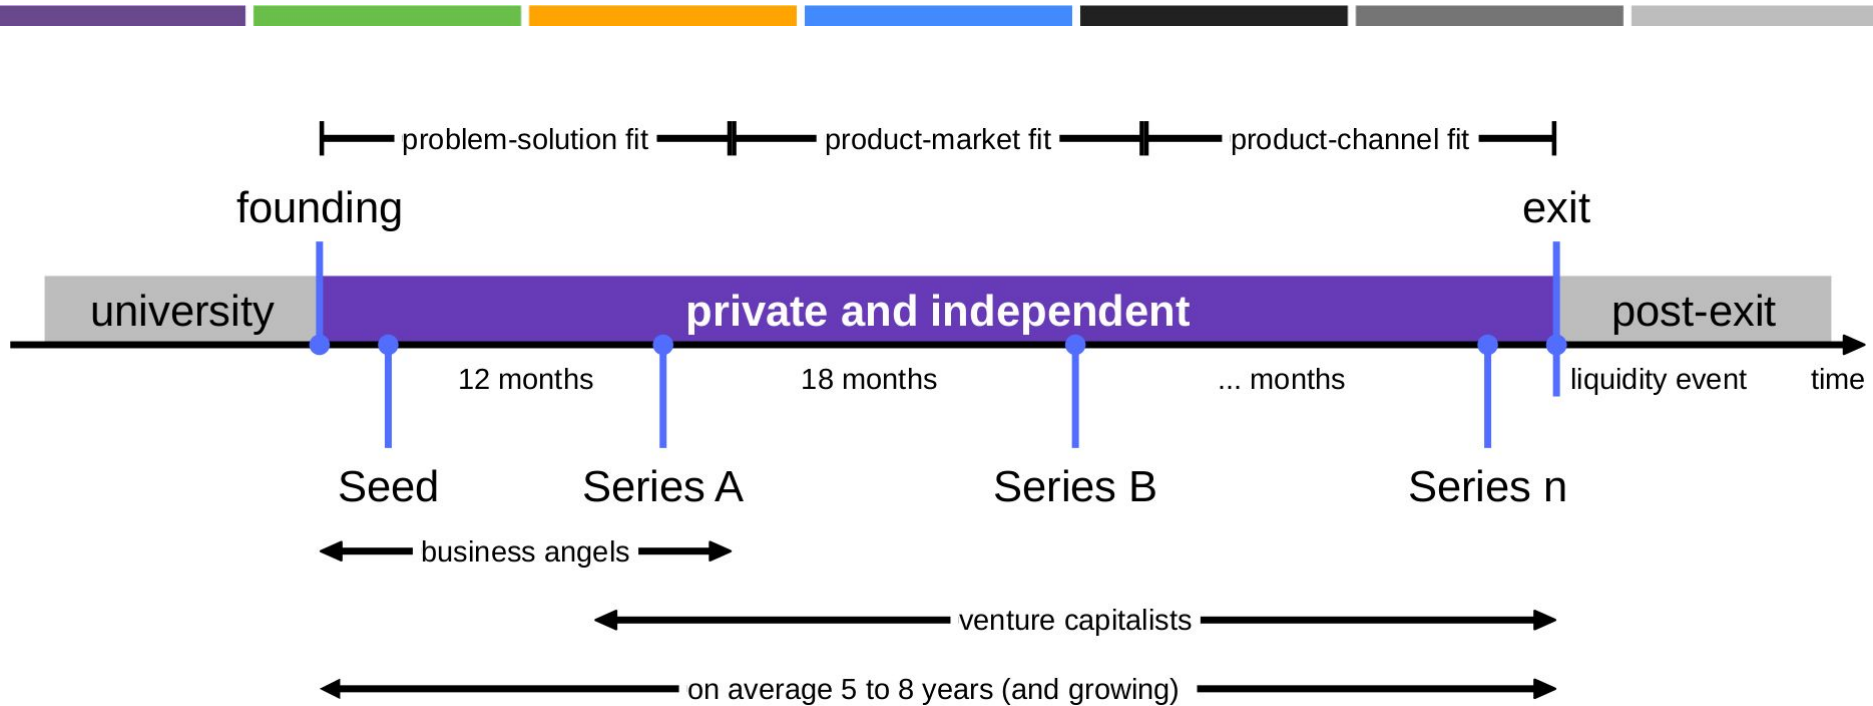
problem-solution fit
product-market fit
product-channel fit

founding
exit

university
private and independent
post-exit

12 months
18 months
... months
liquidity event
time

Seed
Series A
Series B
Series n

business angels
venture capitalists
on average 5 to 8 years (and growing)